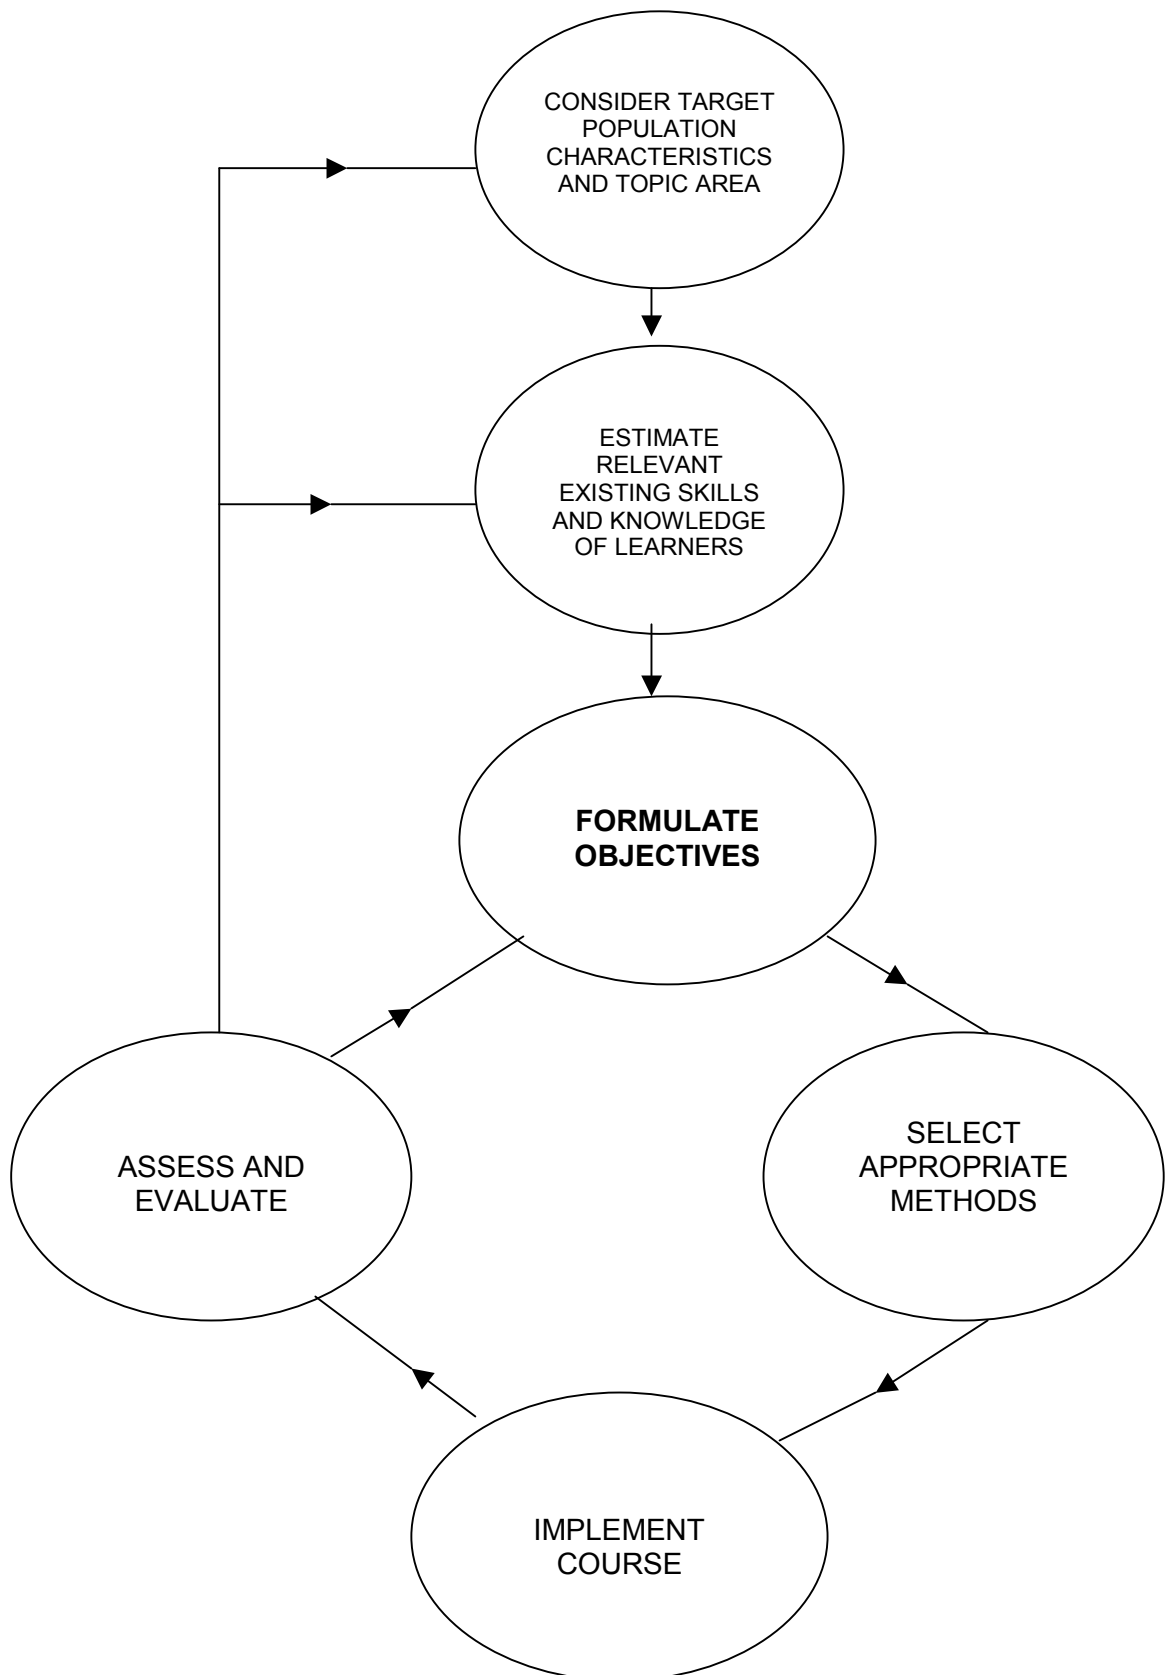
CONSIDER TARGET POPULATION CHARACTERISTICS AND TOPIC AREA

ESTIMATE RELEVANT EXISTING SKILLS AND KNOWLEDGE OF LEARNERS

**FORMULATE OBJECTIVES**

SELECT APPROPRIATE METHODS

IMPLEMENT COURSE

ASSESS AND EVALUATE